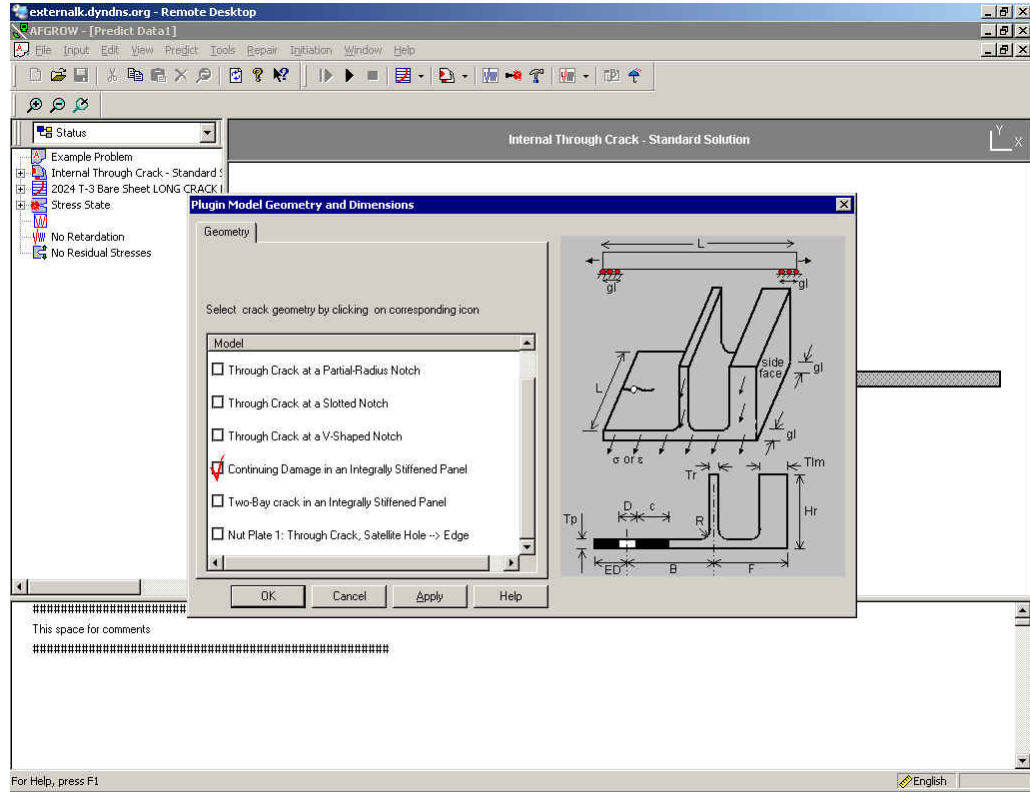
externalk.dyndns.org - Remote Desktop
AFGROW - [Predict Data1]
File Input Edit View Predict Tools Repair Initiation Window Help

Status

Example Problem
Internal Through Crack - Standard S
2024 T-3 Bare Sheet LONG CRACK I
Stress State
No Retardation
No Residual Stresses

Internal Through Crack - Standard Solution

Y
X

Plugin Model Geometry and Dimensions

Geometry

Select crack geometry by clicking on corresponding icon

| Model |
|---|
| Through Crack at a Partial-Radius Notch |
| Through Crack at a Slotted Notch |
| Through Crack at a V-Shaped Notch |
| Continuing Damage in an Integrally Stiffened Panel |
| Two-Bay crack in an Integrally Stiffened Panel |
| Nut Plate 1: Through Crack, Satellite Hole --> Edge |

L
gl
gl
L
side face
gl
gl
σ or ε
Tr
Tlm
Hr
Tp
D
c
R
ED
B
F

OK Cancel Apply Help

##########################
This space for comments
##########################################

For Help, press F1
English